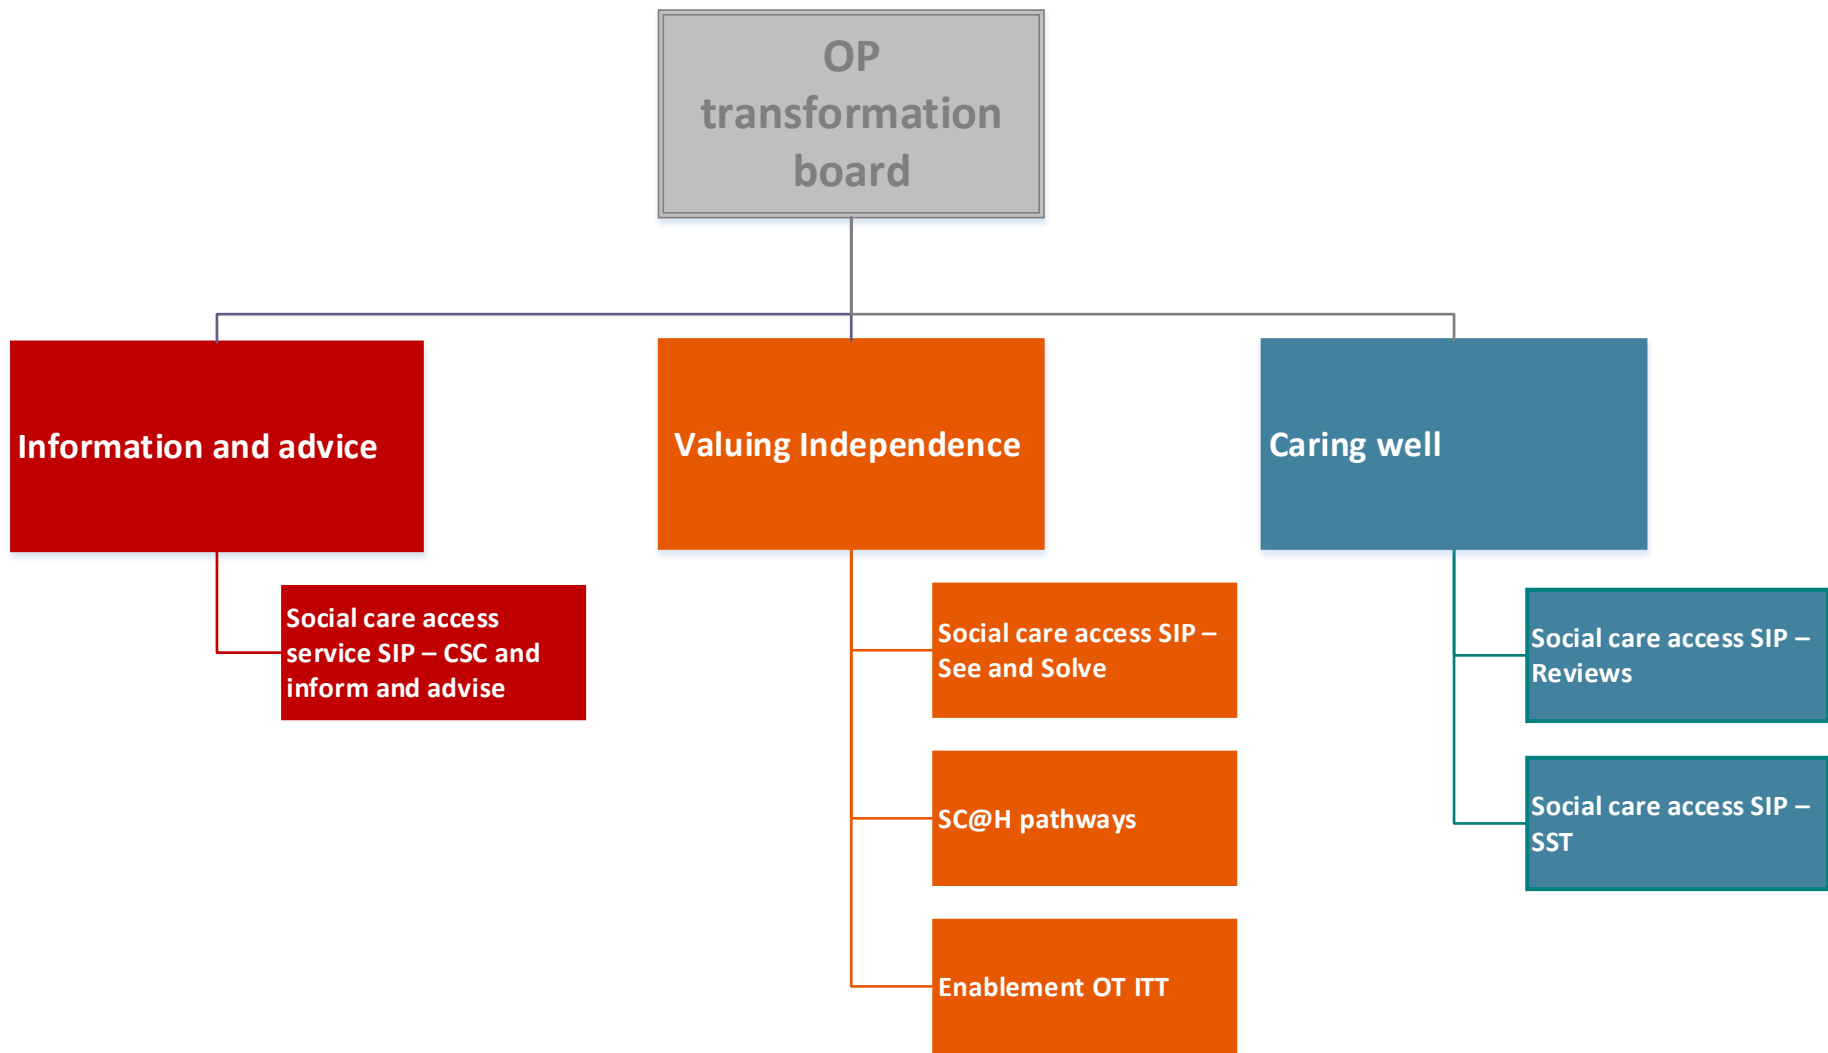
OP transformation board

Information and advice

Social care access service SIP – CSC and inform and advise

Valuing Independence

Social care access SIP – See and Solve

SC@H pathways

Enablement OT ITT

Caring well

Social care access SIP – Reviews

Social care access SIP – SST